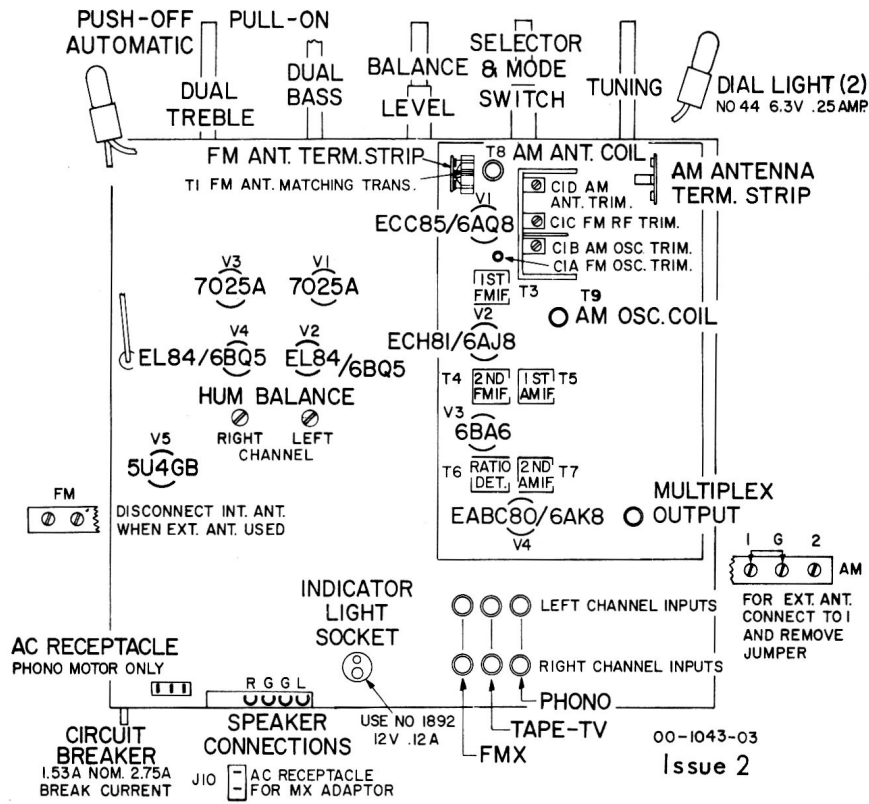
PUSH-OFF AUTOMATIC

PULL-ON

DUAL TREBLE

DUAL BASS

BALANCE LEVEL

SELECTOR & MODE SWITCH

TUNING

DIAL LIGHT (2)
NO 44 6.3V .25 AMP.

FM ANT. TERM. STRIP

T1 FM ANT. MATCHING TRANS.

T8

AM ANT. COIL

AM ANTENNA TERM. STRIP

V1
ECC85/6AQ8

C1D AM ANT. TRIM.

C1C FM RF TRIM.

C1B AM OSC TRIM.

C1A FM OSC. TRIM.

V3
7025A

V1
7025A

1ST FMIF T3

T9
AM OSC. COIL

V2
ECH81/6AJ8

V4
EL84/6BQ5

V2
EL84/6BQ5

T4 2ND FMIF

1ST AMIF T5

HUM BALANCE

RIGHT LEFT
CHANNEL

V3
6BA6

V5
5U4GB

T6 RATIO DET.

2ND AMIF T7

FM

DISCONNECT INT. ANT. WHEN EXT. ANT. USED

EABC80/6AK8
V4

MULTIPLEX OUTPUT

1 G 2
AM

FOR EXT. ANT. CONNECT TO 1 AND REMOVE JUMPER

INDICATOR LIGHT SOCKET

LEFT CHANNEL INPUTS

RIGHT CHANNEL INPUTS

AC RECEPTACLE
PHONO MOTOR ONLY

R G G L

PHONO

TAPE-TV

FMX

CIRCUIT BREAKER
1.53A NOM. 2.75A BREAK CURRENT

SPEAKER CONNECTIONS

USE NO 1892
12V .12A

J10 AC RECEPTACLE FOR MX ADAPTOR

00-1043-03
Issue 2